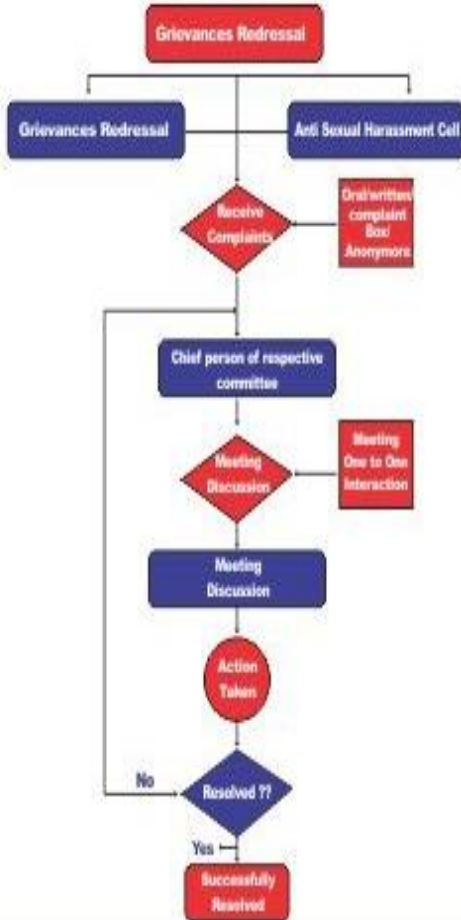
Grievances Redressal

Grievances Redressal

Anti Sexual Harassment Cell

Receive Complaints

Oral/written complaint Box/ Anonymous

Chief person of respective committee

Meeting Discussion

Meeting One to One Interaction

Meeting Discussion

Action Taken

No

Resolved ??

Yes

Successfully Resolved